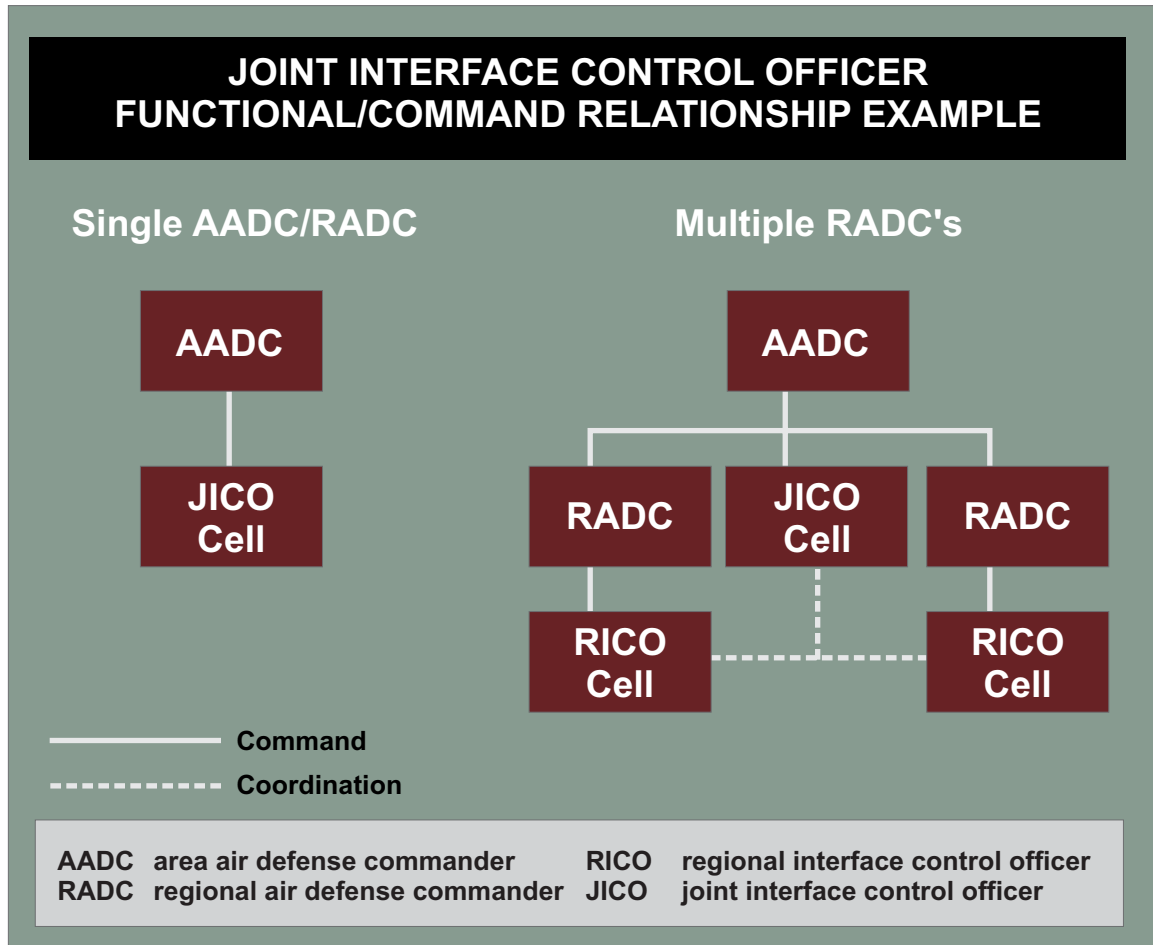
JOINT INTERFACE CONTROL OFFICER FUNCTIONAL/COMMAND RELATIONSHIP EXAMPLE

Single AADC/RADC

AADC

JICO Cell

Multiple RADC's

AADC

RADC

JICO Cell

RADC

RICO Cell

RICO Cell

Command

Coordination

AADC area air defense commander
RADC regional air defense commander
RICO regional interface control officer
JICO joint interface control officer